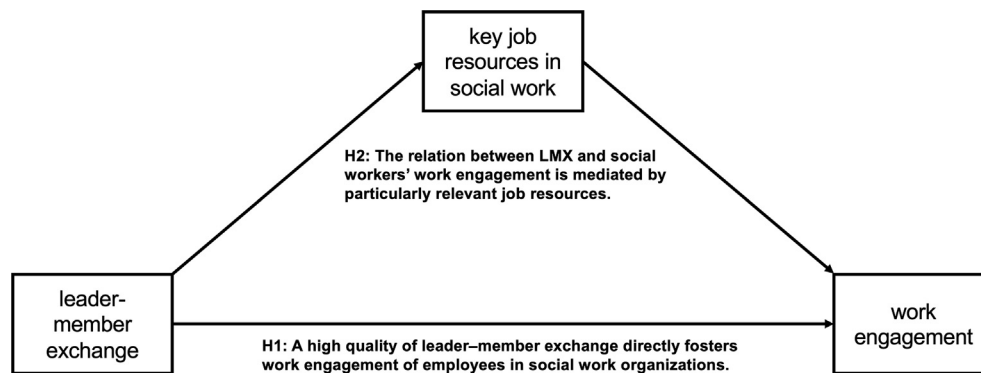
key job resources in social work

H2: The relation between LMX and social workers' work engagement is mediated by particularly relevant job resources.

leader-member exchange

work engagement

H1: A high quality of leader–member exchange directly fosters work engagement of employees in social work organizations.